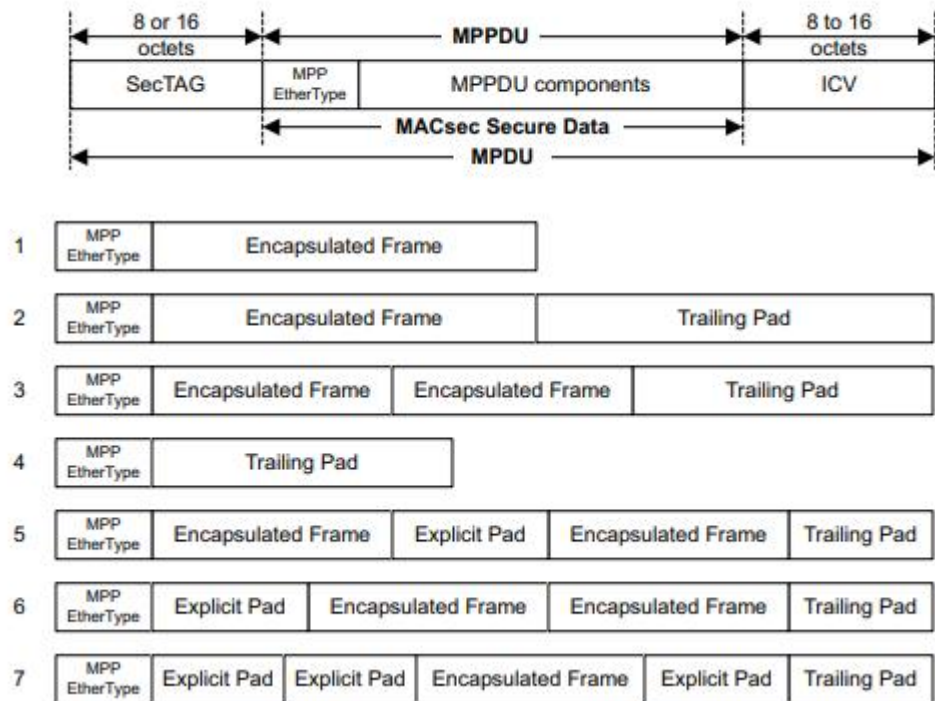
8 or 16 octets

MPPDU

8 to 16 octets

| SecTAG | MPP EtherType | MPPDU components | ICV |
|---|---|---|---|

MACsec Secure Data

MPDU

1 | MPP EtherType | Encapsulated Frame |

2 | MPP EtherType | Encapsulated Frame | Trailing Pad |

3 | MPP EtherType | Encapsulated Frame | Encapsulated Frame | Trailing Pad |

4 | MPP EtherType | Trailing Pad |

5 | MPP EtherType | Encapsulated Frame | Explicit Pad | Encapsulated Frame | Trailing Pad |

6 | MPP EtherType | Explicit Pad | Encapsulated Frame | Encapsulated Frame | Trailing Pad |

7 | MPP EtherType | Explicit Pad | Explicit Pad | Encapsulated Frame | Explicit Pad | Trailing Pad |